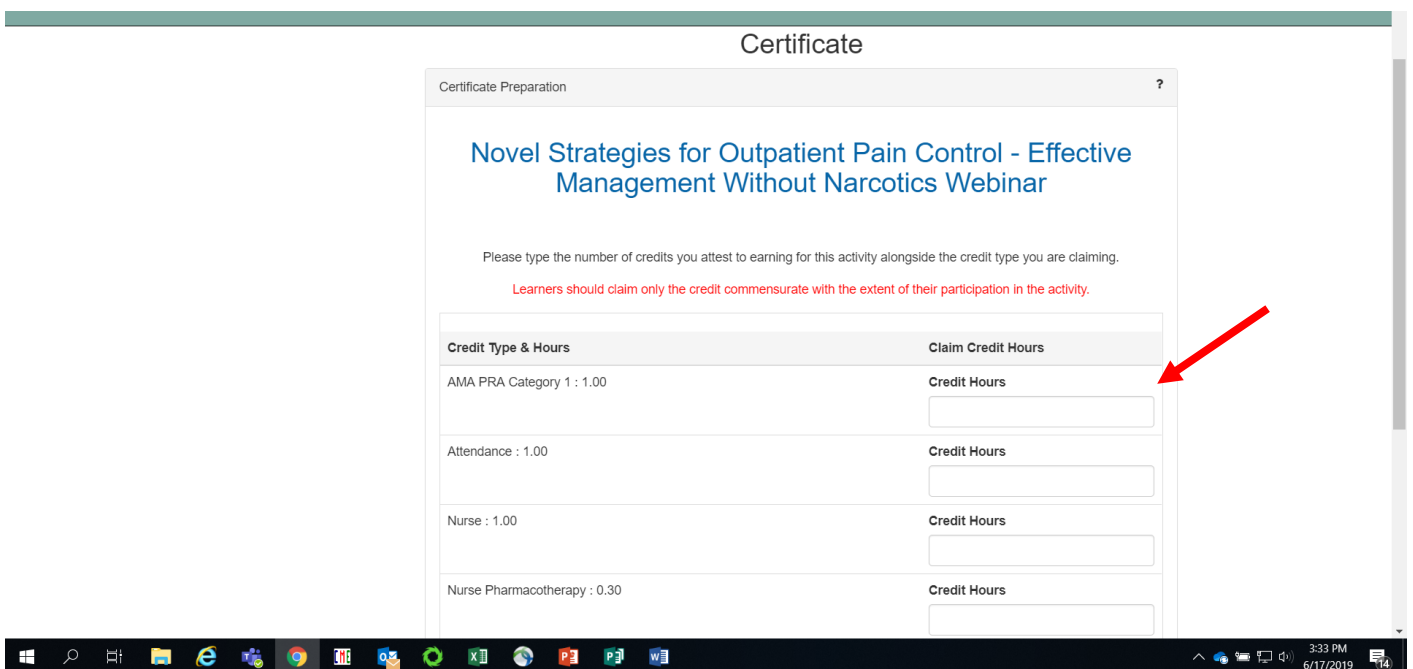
Certificate

Certificate Preparation ?

Novel Strategies for Outpatient Pain Control - Effective Management Without Narcotics Webinar

Please type the number of credits you attest to earning for this activity alongside the credit type you are claiming.

Learners should claim only the credit commensurate with the extent of their participation in the activity.

| Credit Type & Hours | Claim Credit Hours |
|---|---|
| AMA PRA Category 1 : 1.00 | Credit Hours |
| Attendance : 1.00 | Credit Hours |
| Nurse : 1.00 | Credit Hours |
| Nurse Pharmacotherapy : 0.30 | Credit Hours |

3:33 PM
6/17/2019
14